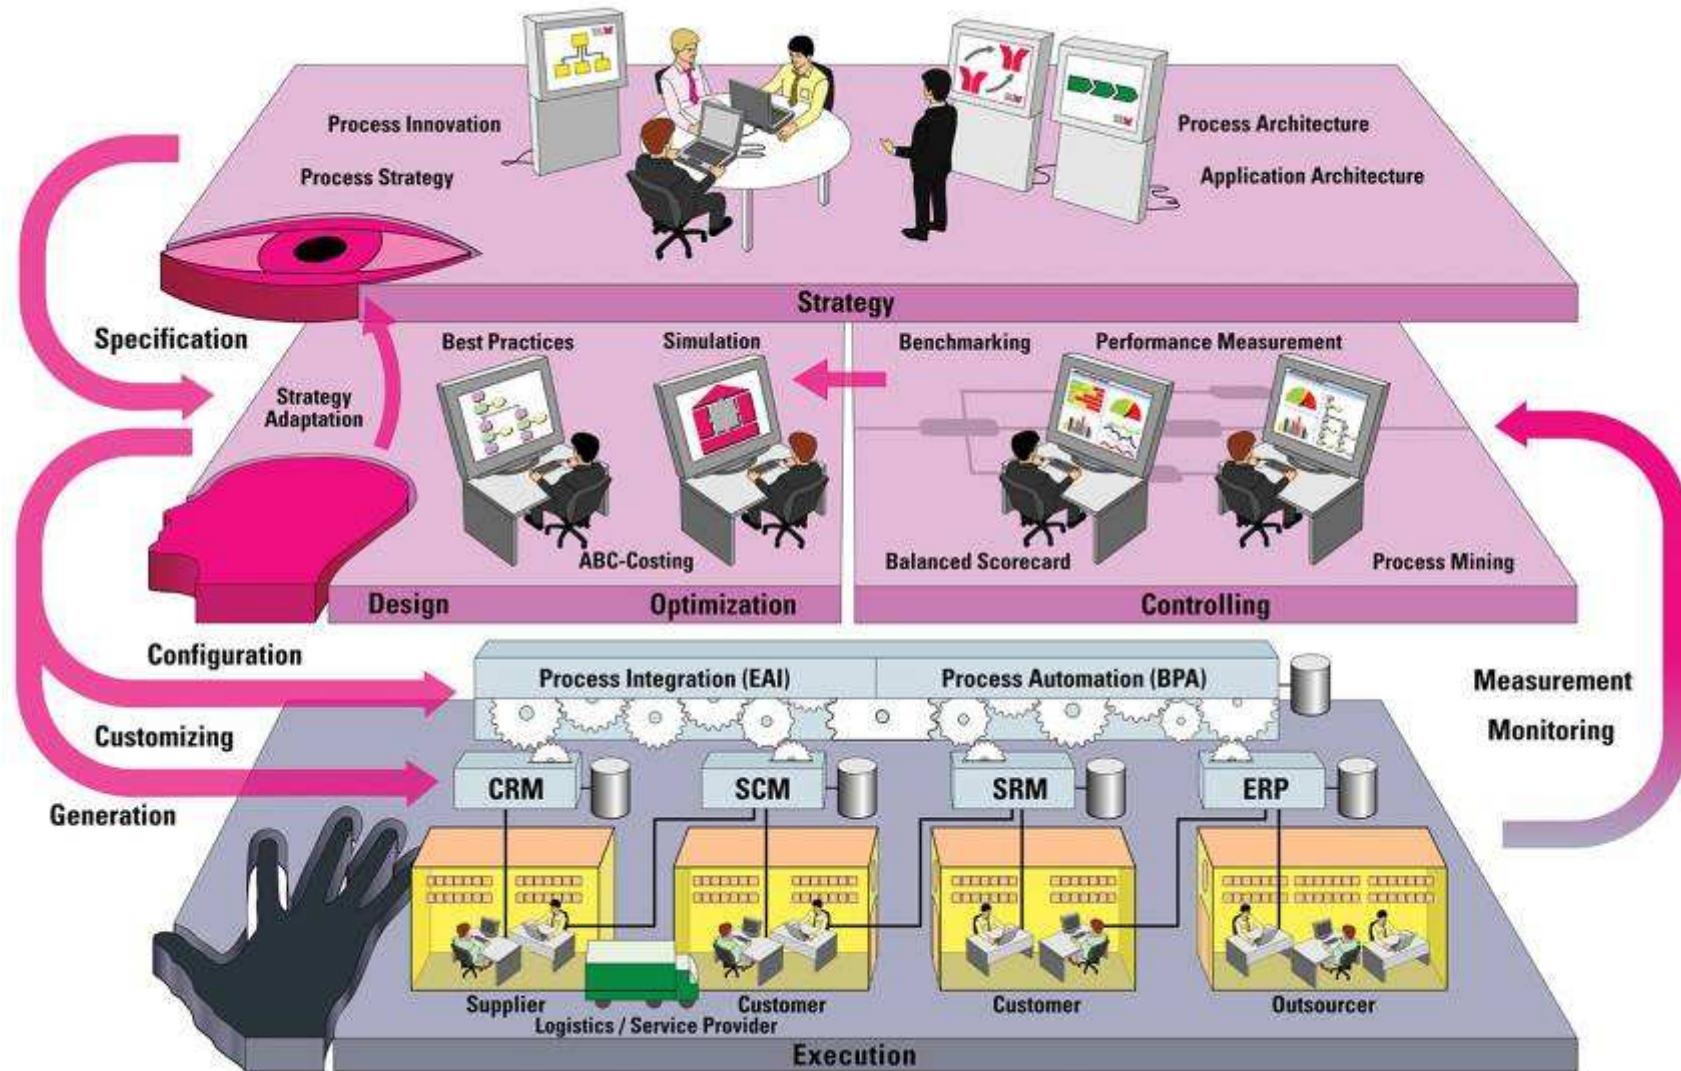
Process Innovation
Process Strategy
Process Architecture
Application Architecture
Strategy
Specification
Strategy Adaptation
Best Practices
Simulation
Benchmarking
Performance Measurement
ABC-Costing
Balanced Scorecard
Process Mining
Design
Optimization
Controlling
Configuration
Process Integration (EAI)
Process Automation (BPA)
Measurement
Monitoring
Customizing
CRM
SCM
SRM
ERP
Generation
Supplier
Customer
Customer
Outsourcer
Logistics / Service Provider
Execution